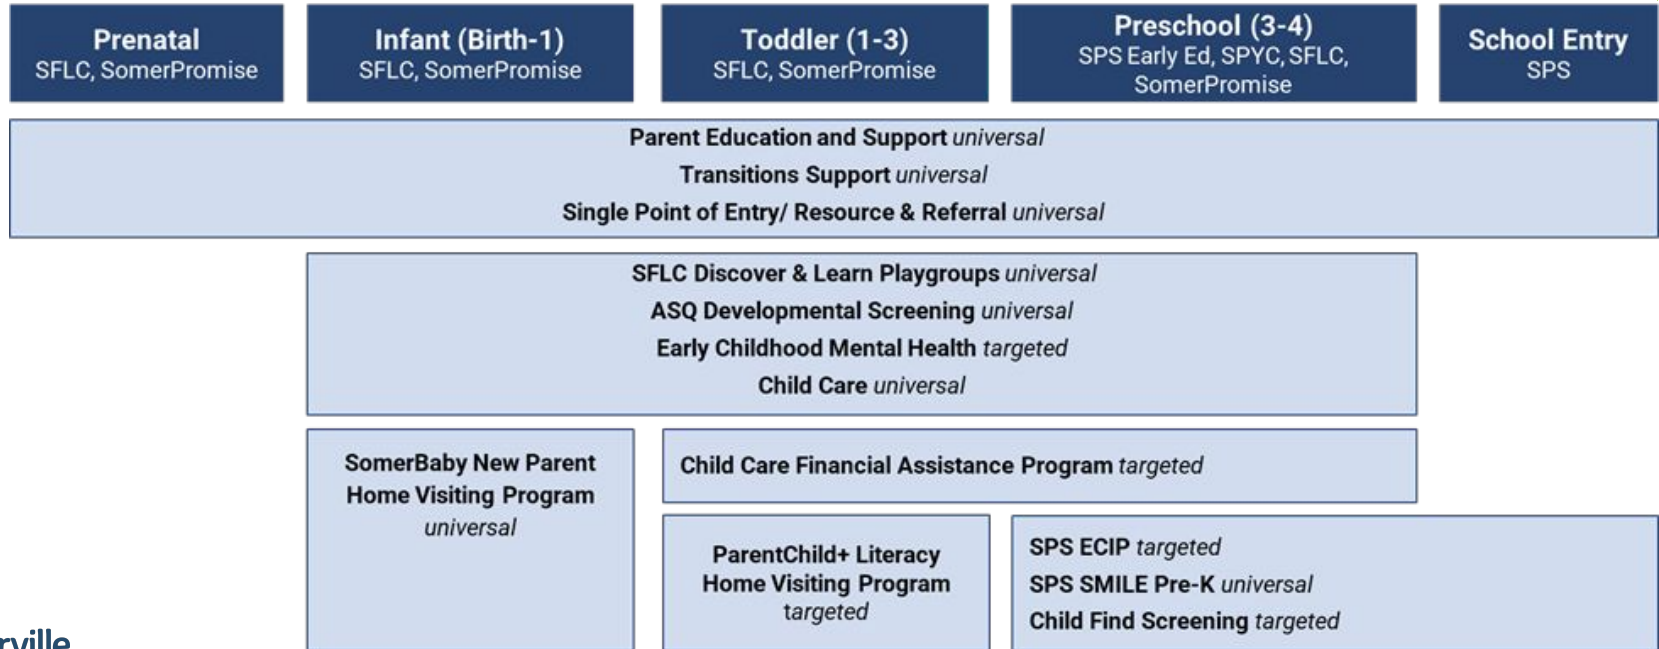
Prenatal
SFLC, SomerPromise

Infant (Birth-1)
SFLC, SomerPromise

Toddler (1-3)
SFLC, SomerPromise

Preschool (3-4)
SPS Early Ed, SPYC, SFLC, SomerPromise

School Entry
SPS

Parent Education and Support universal
Transitions Support universal
Single Point of Entry/ Resource & Referral universal

SFLC Discover & Learn Playgroups universal
ASQ Developmental Screening universal
Early Childhood Mental Health targeted
Child Care universal

SomerBaby New Parent Home Visiting Program universal

Child Care Financial Assistance Program targeted

ParentChild+ Literacy Home Visiting Program targeted

SPS ECIP targeted
SPS SMILE Pre-K universal
Child Find Screening targeted

rville